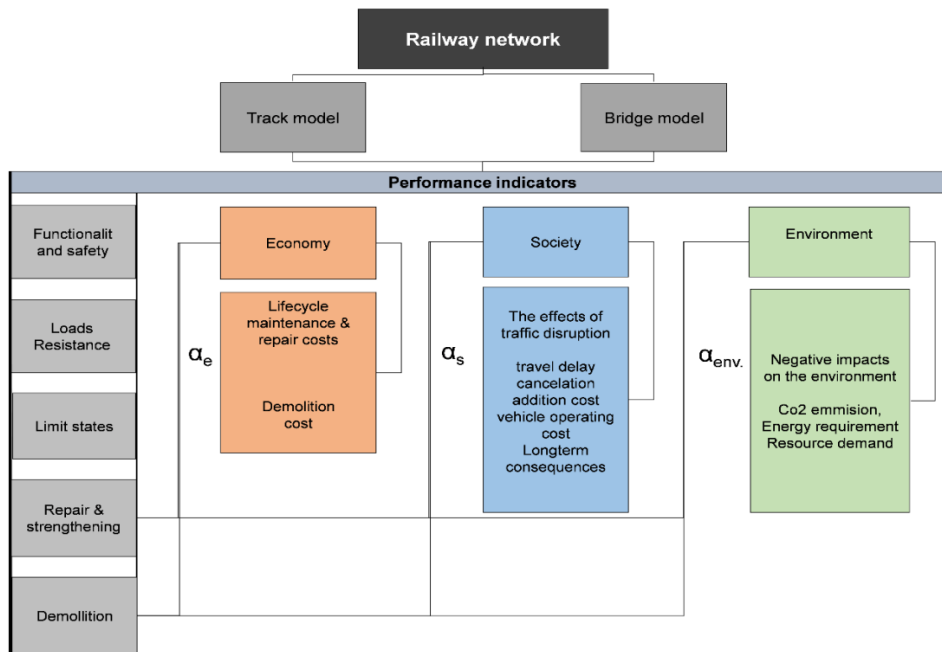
Railway network

Track model

Bridge model

Performance indicators

Functionalit and safety

Loads Resistance

Limit states

Repair & strengthening

Demollition

$\alpha_e$

Economy

Lifecycle maintenance & repair costs

Demolition cost

$\alpha_s$

Society

The effects of traffic disruption

travel delay
cancelation
addition cost
vehicle operating cost
Longterm consequences

$\alpha_{env.}$

Environment

Negative impacts on the environment

Co2 emmision,
Energy requirement
Resource demand